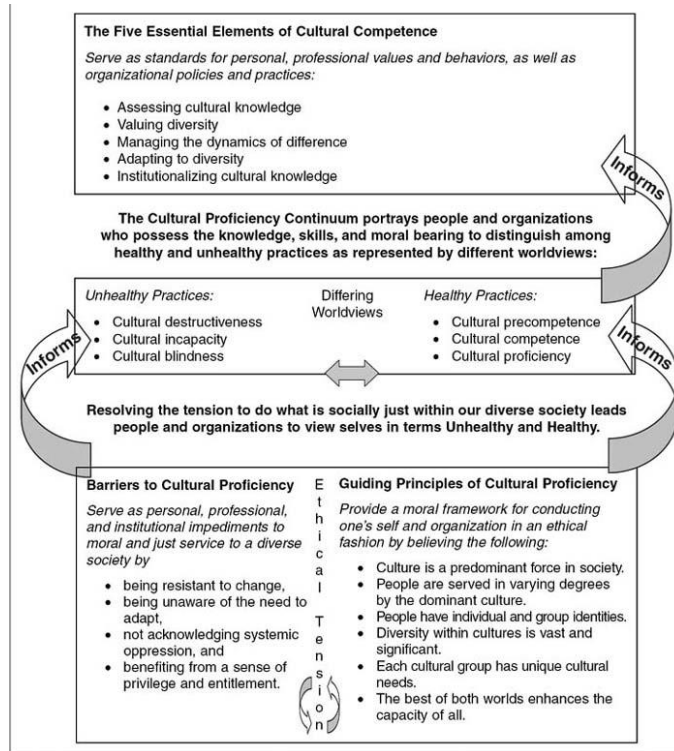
The Five Essential Elements of Cultural Competence

Serve as standards for personal, professional values and behaviors, as well as organizational policies and practices:

- Assessing cultural knowledge
- Valuing diversity
- Managing the dynamics of difference
- Adapting to diversity
- Institutionalizing cultural knowledge

Informs

The Cultural Proficiency Continuum portrays people and organizations who possess the knowledge, skills, and moral bearing to distinguish among healthy and unhealthy practices as represented by different worldviews:

Unhealthy Practices:
- Cultural destructiveness
- Cultural incapacity
- Cultural blindness

Differing Worldviews

Healthy Practices:
- Cultural precompetence
- Cultural competence
- Cultural proficiency

Informs

Informs

Resolving the tension to do what is socially just within our diverse society leads people and organizations to view selves in terms Unhealthy and Healthy.

Barriers to Cultural Proficiency

Serve as personal, professional, and institutional impediments to moral and just service to a diverse society by

- being resistant to change,
- being unaware of the need to adapt,
- not acknowledging systemic oppression, and
- benefiting from a sense of privilege and entitlement.

Ethical Tension

Guiding Principles of Cultural Proficiency

Provide a moral framework for conducting one's self and organization in an ethical fashion by believing the following:

- Culture is a predominant force in society.
- People are served in varying degrees by the dominant culture.
- People have individual and group identities.
- Diversity within cultures is vast and significant.
- Each cultural group has unique cultural needs.
- The best of both worlds enhances the capacity of all.